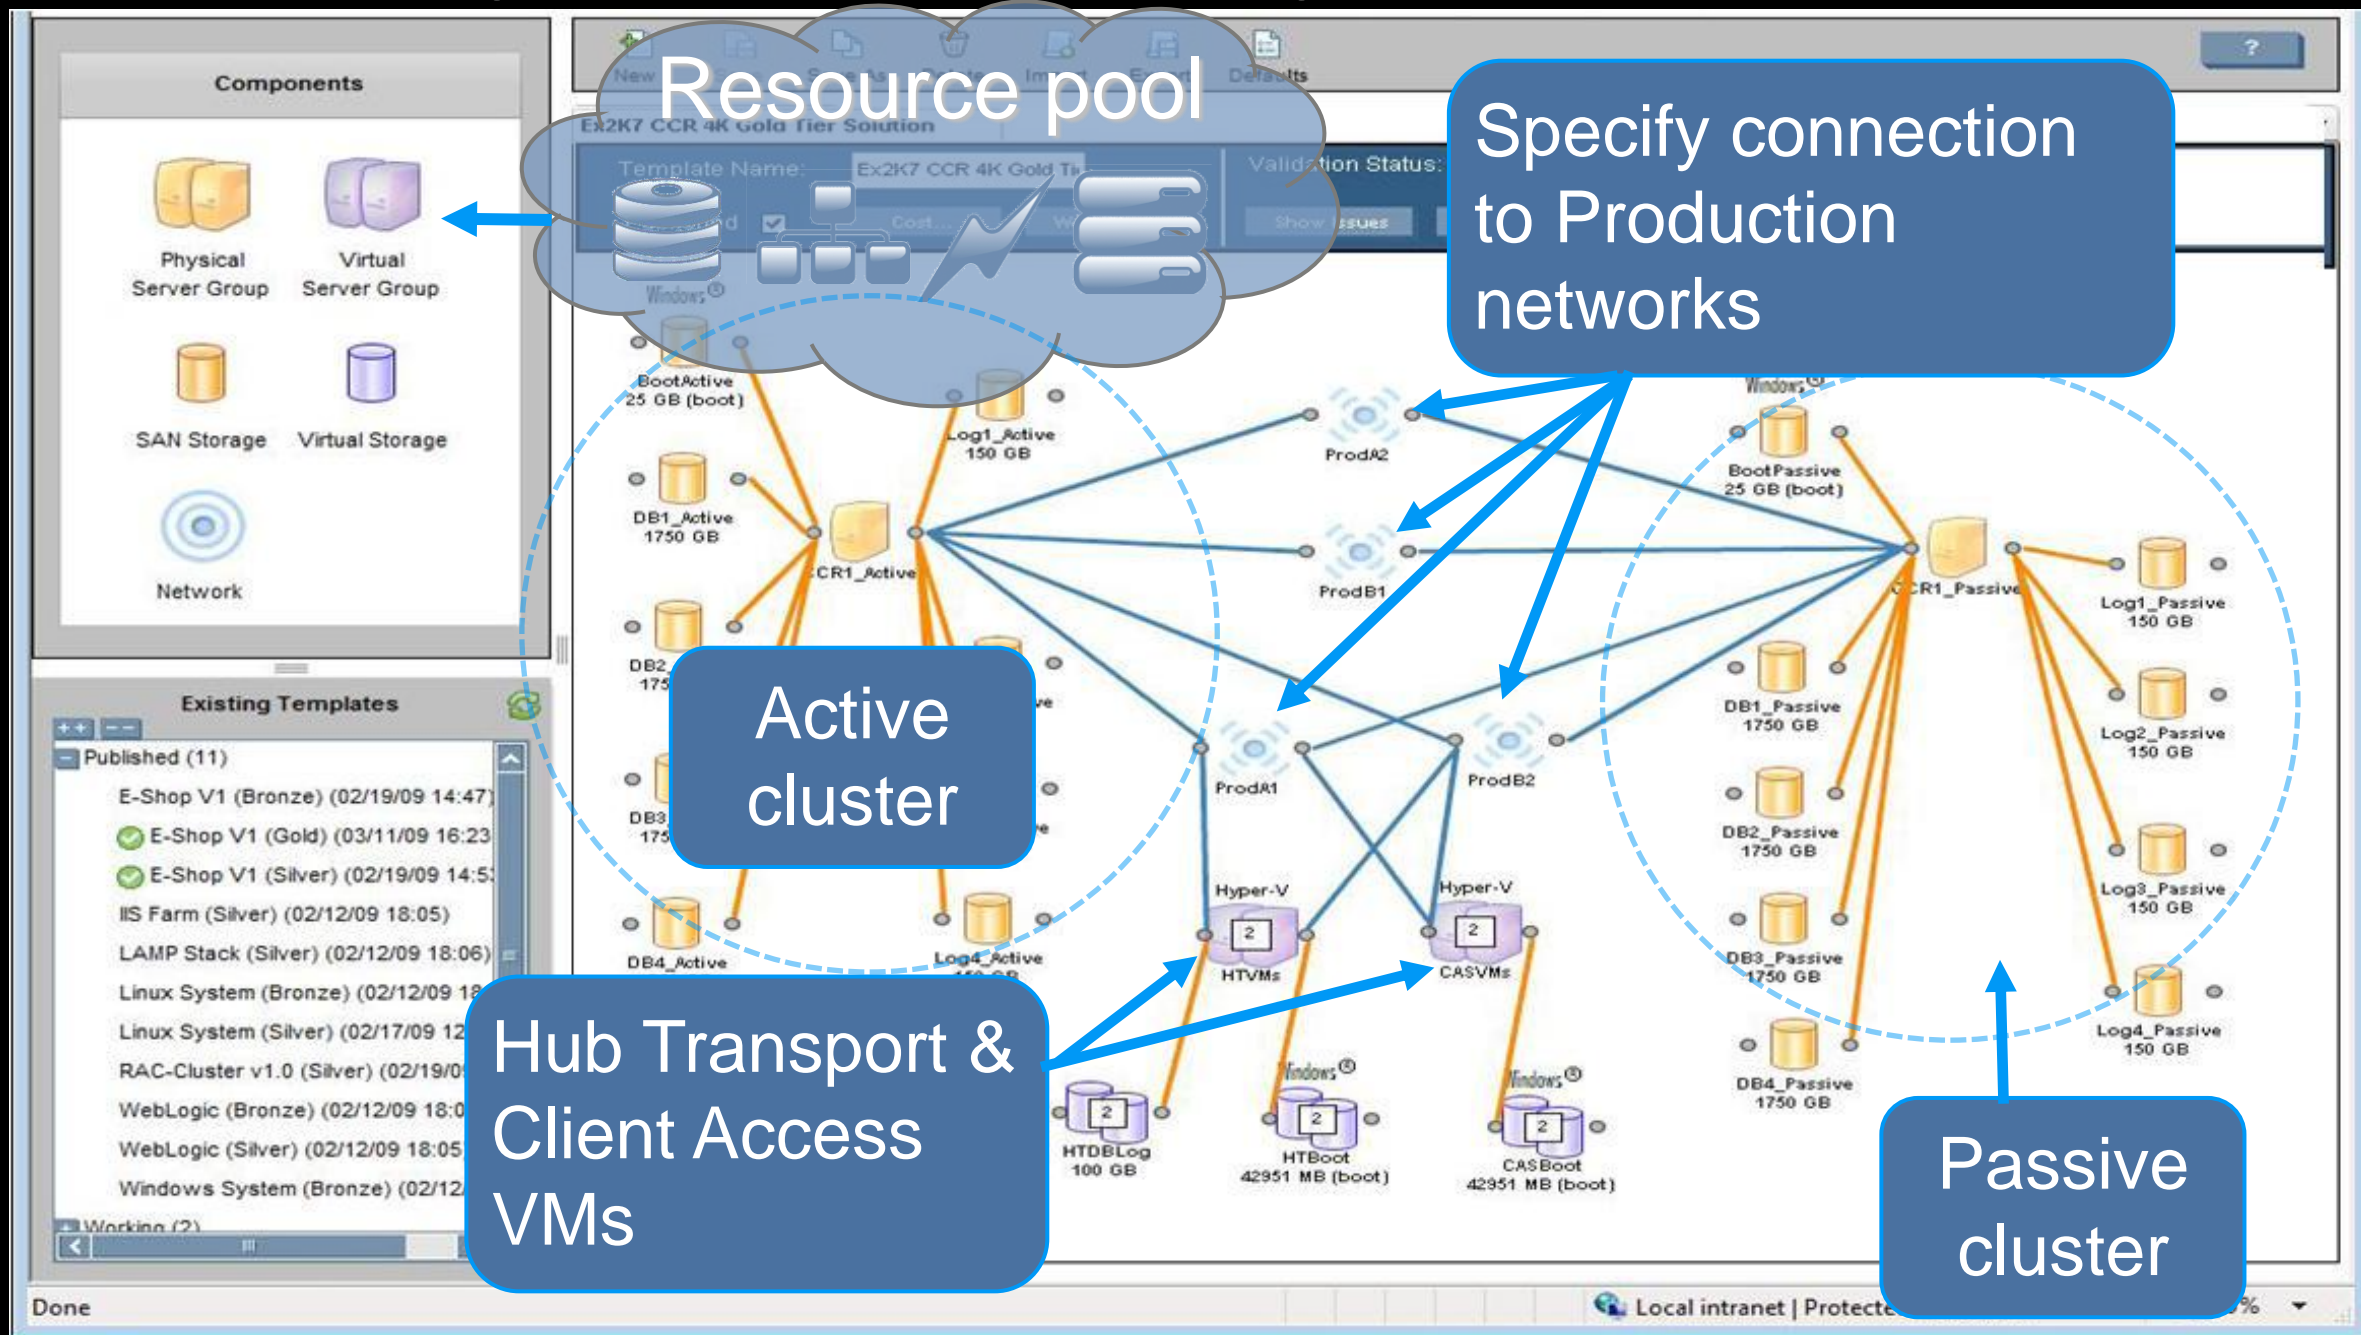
Components

Physical Server Group

Virtual Server Group

SAN Storage

Virtual Storage

Network

Existing Templates

Published (11)

E-Shop V1 (Bronze) (02/19/09 14:47)

E-Shop V1 (Gold) (03/11/09 16:23

E-Shop V1 (Silver) (02/19/09 14:5

IIS Farm (Silver) (02/12/09 18:05)

LAMP Stack (Silver) (02/12/09 18:06)

Linux System (Bronze) (02/12/09 18

Linux System (Silver) (02/17/09 12

RAC-Cluster v1.0 (Silver) (02/19/0

WebLogic (Bronze) (02/12/09 18:0

WebLogic (Silver) (02/12/09 18:05

Windows System (Bronze) (02/12

Working (2)

Done

New

Defaults

?

Resource pool

Ex2K7 CCR 4K Gold Tier Solution

Template Name: Ex2K7 CCR 4K Gold Ti

Validation Status:

Show Issues

Cost

Windows

Specify connection to Production networks

BootActive 25 GB (boot)

Log1_Active 150 GB

DB1_Active 1750 GB

CR1_Active

DB2 175

DB3 175

DB4_Active

Log4_Active

Active cluster

ProdA2

ProdB1

ProdA1

ProdB2

Hyper-V

HTVMs

Hyper-V

CASVMs

Hub Transport & Client Access VMs

HTDBLog 100 GB

HTBoot 42951 MB (boot)

CASBoot 42951 MB (boot)

BootPassive 25 GB (boot)

CR1_Passive

Log1_Passive 150 GB

DB1_Passive 1750 GB

Log2_Passive 150 GB

DB2_Passive 1750 GB

Log3_Passive 150 GB

DB3_Passive 1750 GB

Log4_Passive 150 GB

DB4_Passive 1750 GB

Passive cluster

Local intranet | Protecte